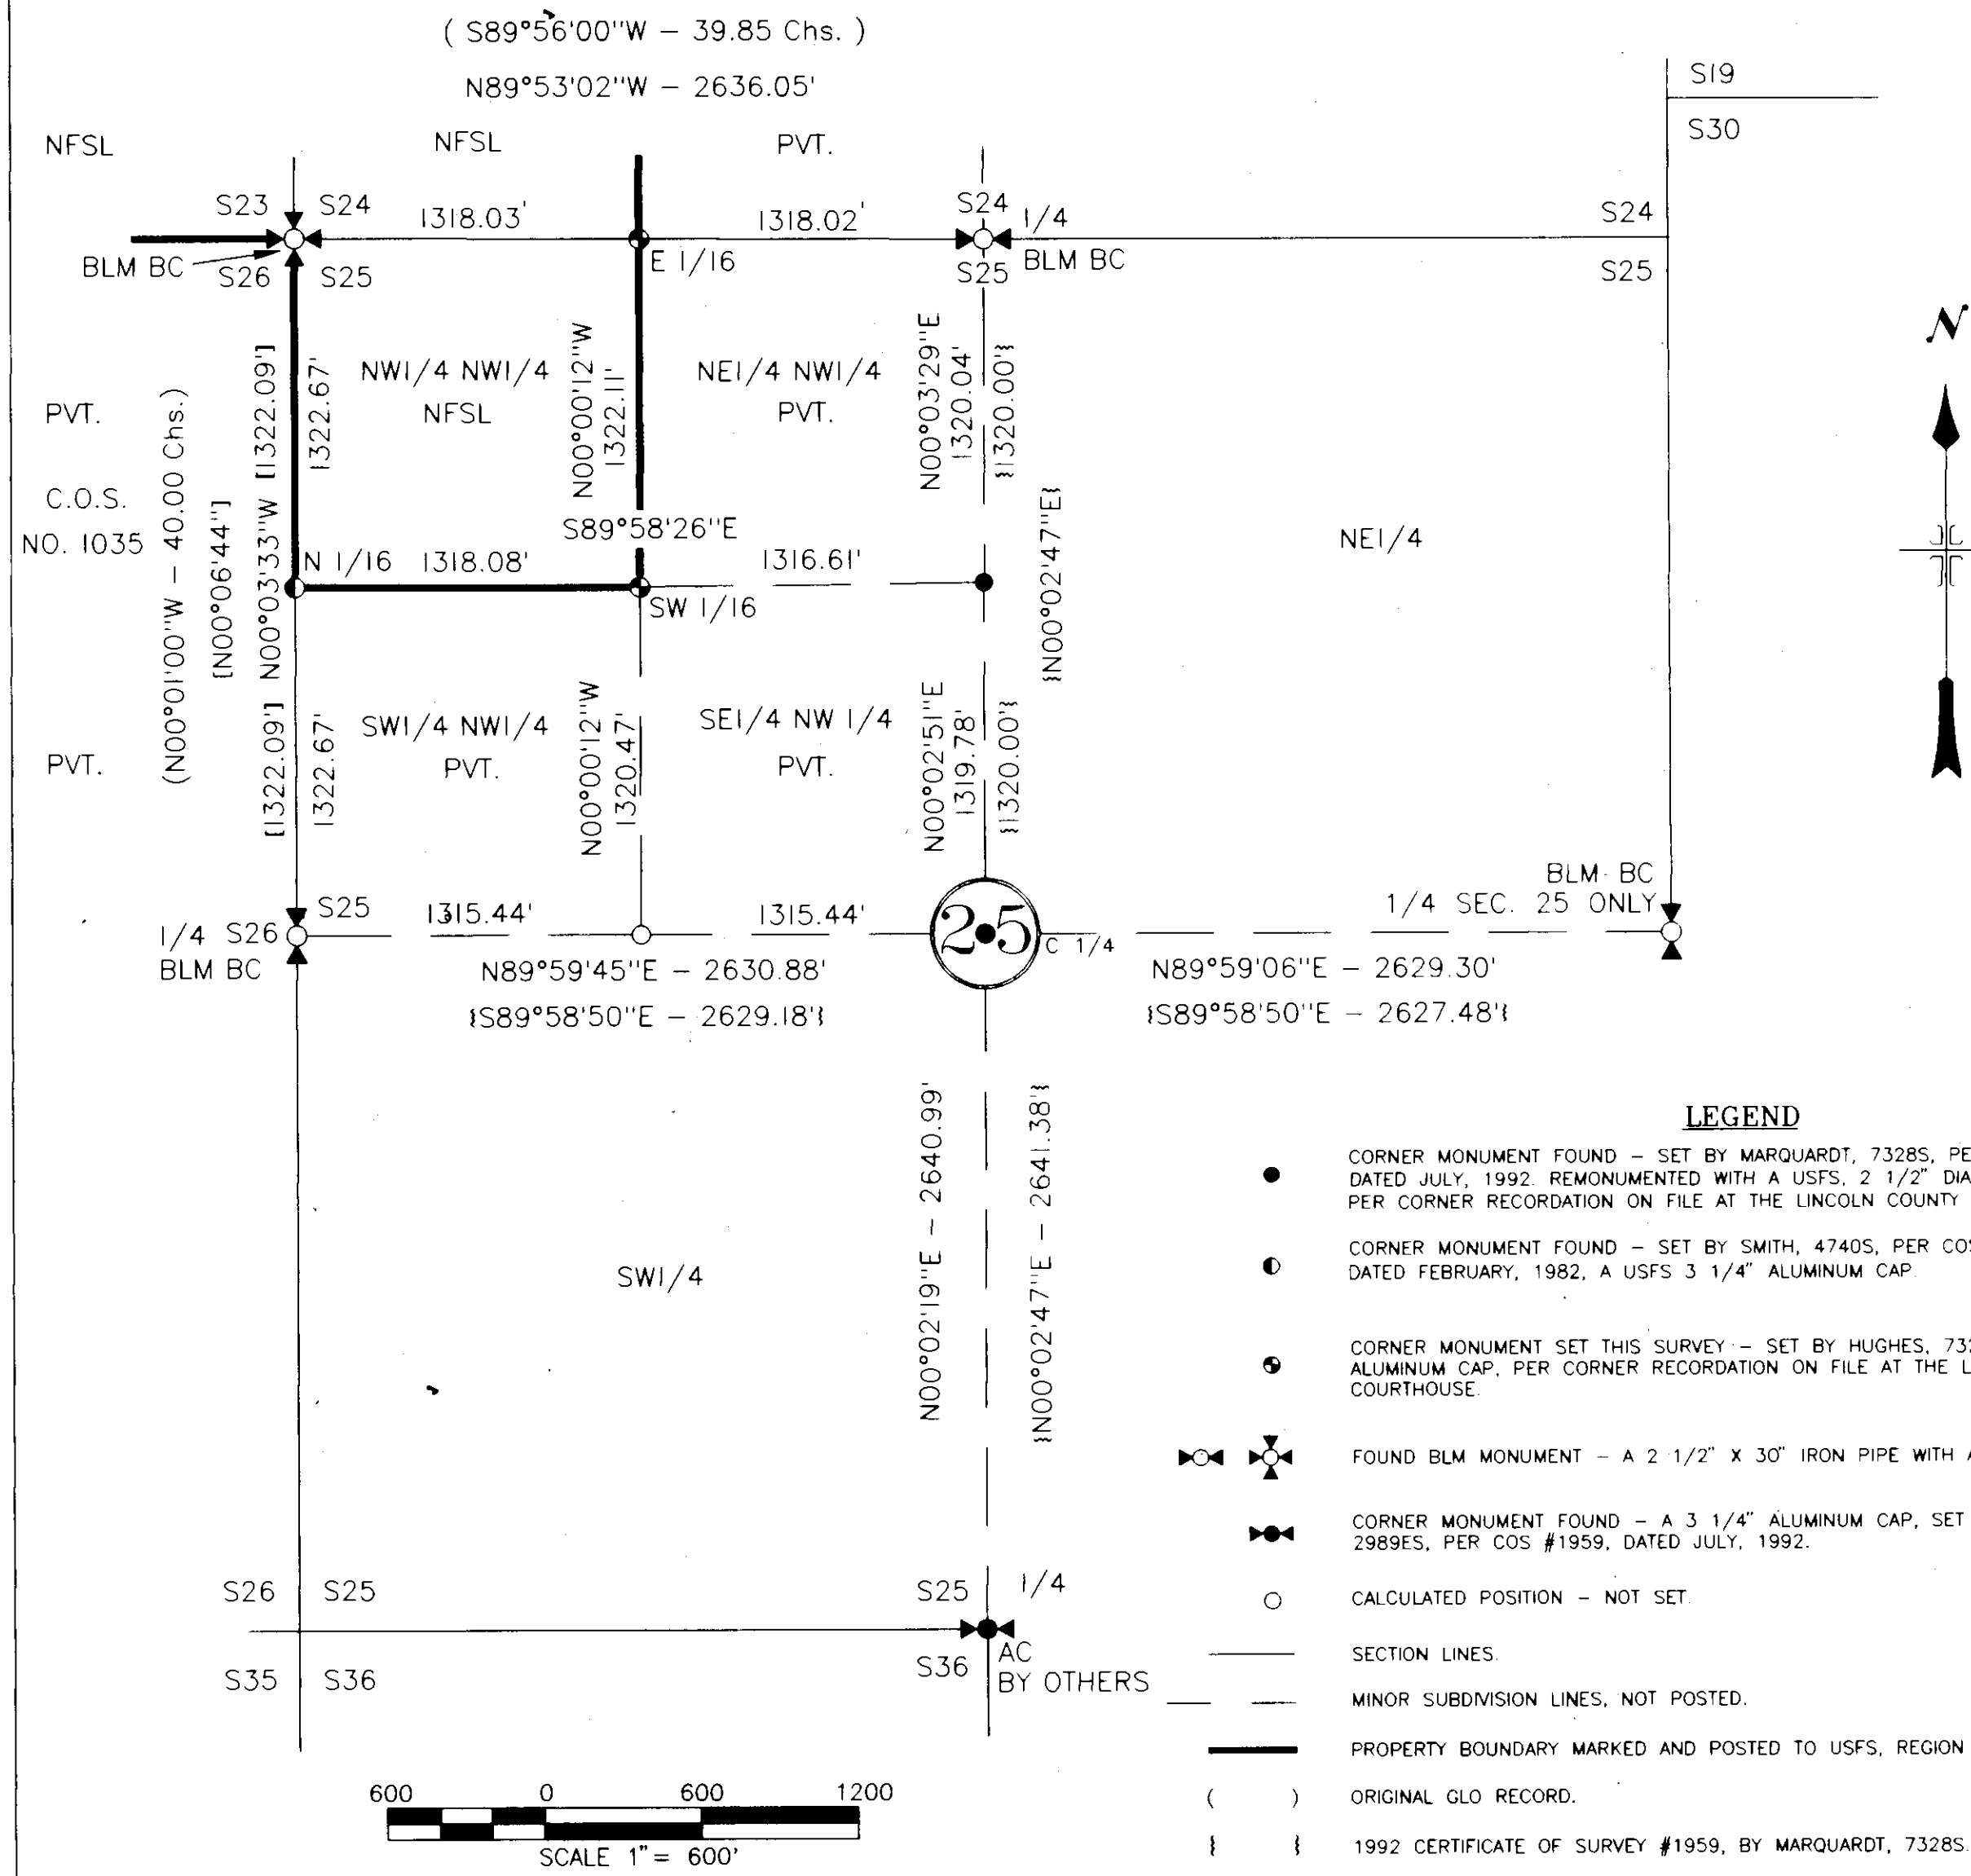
( S89°56'00"W – 39.85 Chs. )

N89°53'02"W – 2636.05'

S19

S30

NFSL

NFSL

PVT.

S23 S24

1318.03'

1318.02'

S24 1/4

S24

BLM BC

S26 S25

E 1/16

S25 BLM BC

S25

N

PVT.

C.O.S. NO. 1035

(N00°01'00"W – 40.00 Chs.)

[N00°06'44"]

N00°03'33"W [1322.09']

1322.67'

NW1/4 NW1/4 NFSL

N00°00'12"W 1322.11'

NE1/4 NW1/4 PVT.

N00°03'29"E 1320.04'

{1320.00'}

{N00°02'47"E}

NE1/4

S89°58'26"E

N 1/16 1318.08'

1316.61'

SW 1/16

PVT.

[1322.09']

1322.67'

SW1/4 NW1/4 PVT.

N00°00'12"W 1320.47'

SE1/4 NW 1/4 PVT.

N00°02'51"E 1319.78'

{1320.00'}

BLM BC

1/4 SEC. 25 ONLY

S25

1315.44'

1315.44'

1/4 S26

BLM BC

25

C 1/4

N89°59'45"E – 2630.88'

{S89°58'50"E – 2629.18'}

N89°59'06"E – 2629.30'

{S89°58'50"E – 2627.48'}

N00°02'19"E – 2640.99'

{N00°02'47"E – 2641.38'}

SW1/4

LEGEND

CORNER MONUMENT FOUND – SET BY MARQUARDT, 7328S, PE DATED JULY, 1992. REMONUMENTED WITH A USFS, 2 1/2" DIA PER CORNER RECORDATION ON FILE AT THE LINCOLN COUNTY

CORNER MONUMENT FOUND – SET BY SMITH, 4740S, PER CO DATED FEBRUARY, 1982, A USFS 3 1/4" ALUMINUM CAP.

CORNER MONUMENT SET THIS SURVEY – SET BY HUGHES, 73 ALUMINUM CAP, PER CORNER RECORDATION ON FILE AT THE L COURTHOUSE.

FOUND BLM MONUMENT – A 2 1/2" X 30" IRON PIPE WITH

CORNER MONUMENT FOUND – A 3 1/4" ALUMINUM CAP, SET 2989ES, PER COS #1959, DATED JULY, 1992.

CALCULATED POSITION – NOT SET.

SECTION LINES.

MINOR SUBDIVISION LINES, NOT POSTED.

PROPERTY BOUNDARY MARKED AND POSTED TO USFS, REGION

( ) ORIGINAL GLO RECORD.

{ } 1992 CERTIFICATE OF SURVEY #1959, BY MARQUARDT, 7328S.

S26 S25

S25 1/4

S35 S36

S36

AC BY OTHERS

600 0 600 1200

SCALE 1" = 600'